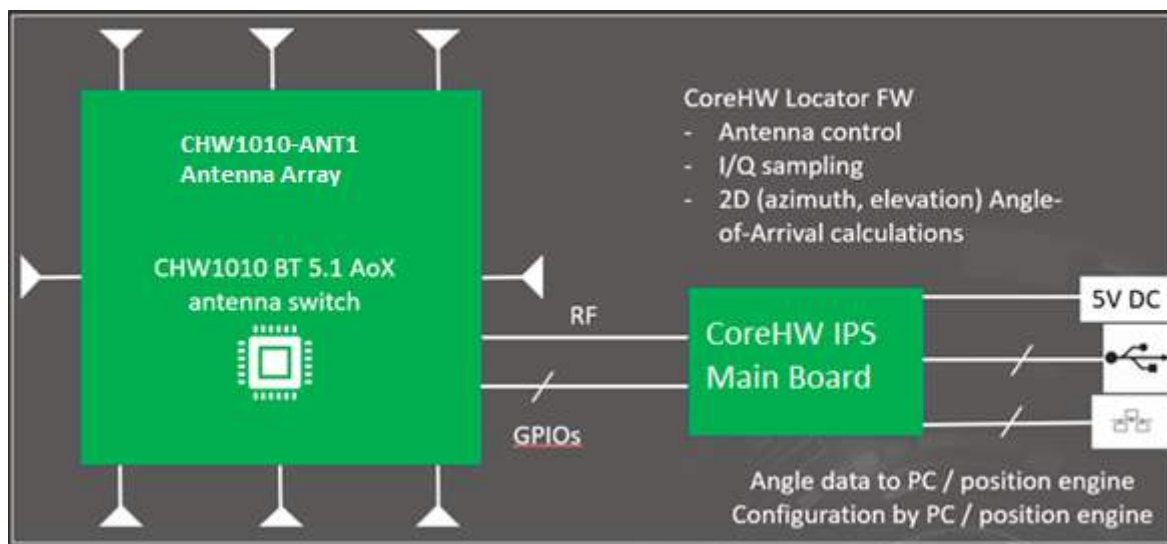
CHW1010-ANT1
Antenna Array

CHW1010 BT 5.1 AoX
antenna switch

CoreHW Locator FW
- Antenna control
- I/Q sampling
- 2D (azimuth, elevation) Angle-of-Arrival calculations

RF

GPIOs

CoreHW IPS
Main Board

5V DC

Angle data to PC / position engine
Configuration by PC / position engine